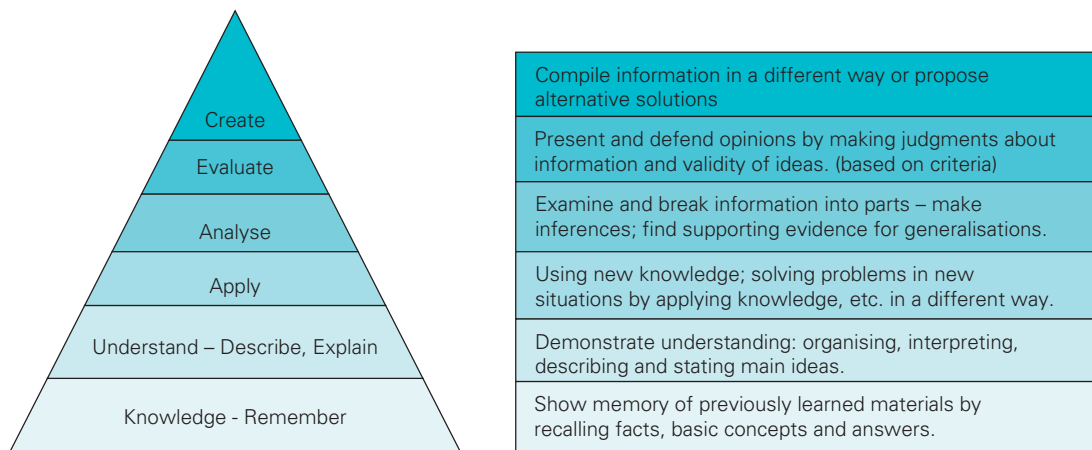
Create

Evaluate

Analyse

Apply

Understand – Describe, Explain

Knowledge - Remember

Compile information in a different way or propose alternative solutions

Present and defend opinions by making judgments about information and validity of ideas. (based on criteria)

Examine and break information into parts – make inferences; find supporting evidence for generalisations.

Using new knowledge; solving problems in new situations by applying knowledge, etc. in a different way.

Demonstrate understanding: organising, interpreting, describing and stating main ideas.

Show memory of previously learned materials by recalling facts, basic concepts and answers.